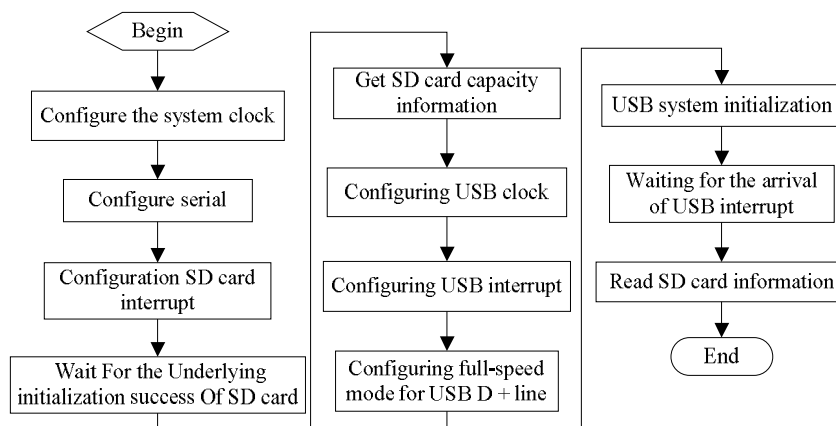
Begin

Configure the system clock

Configure serial

Configuration SD card interrupt

Wait For the Underlying initialization success Of SD card

Get SD card capacity information

Configuring USB clock

Configuring USB interrupt

Configuring full-speed mode for USB D + line

USB system initialization

Waiting for the arrival of USB interrupt

Read SD card information

End